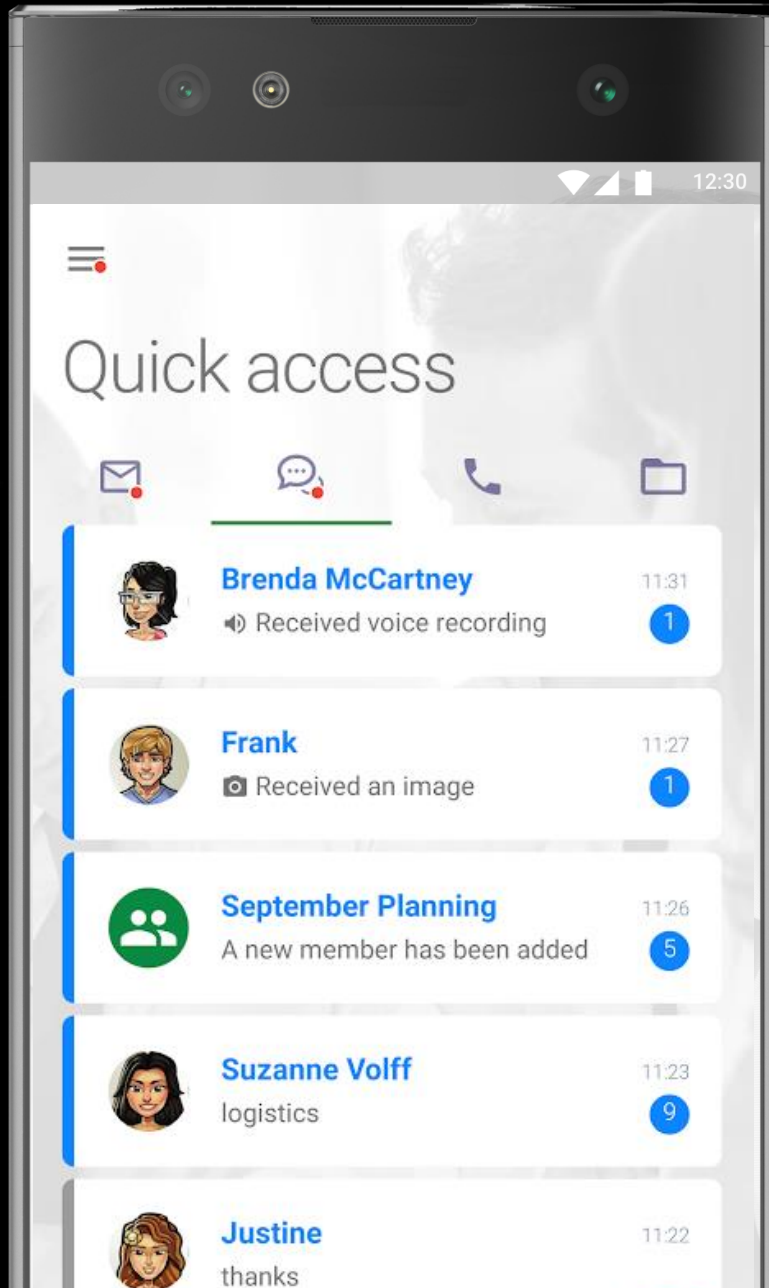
12:30

Quick access

Brenda McCartney
Received voice recording
11:31
1

Frank
Received an image
11:27
1

September Planning
A new member has been added
11:26
5

Suzanne Volff
logistics
11:23
9

Justine
thanks
11:22